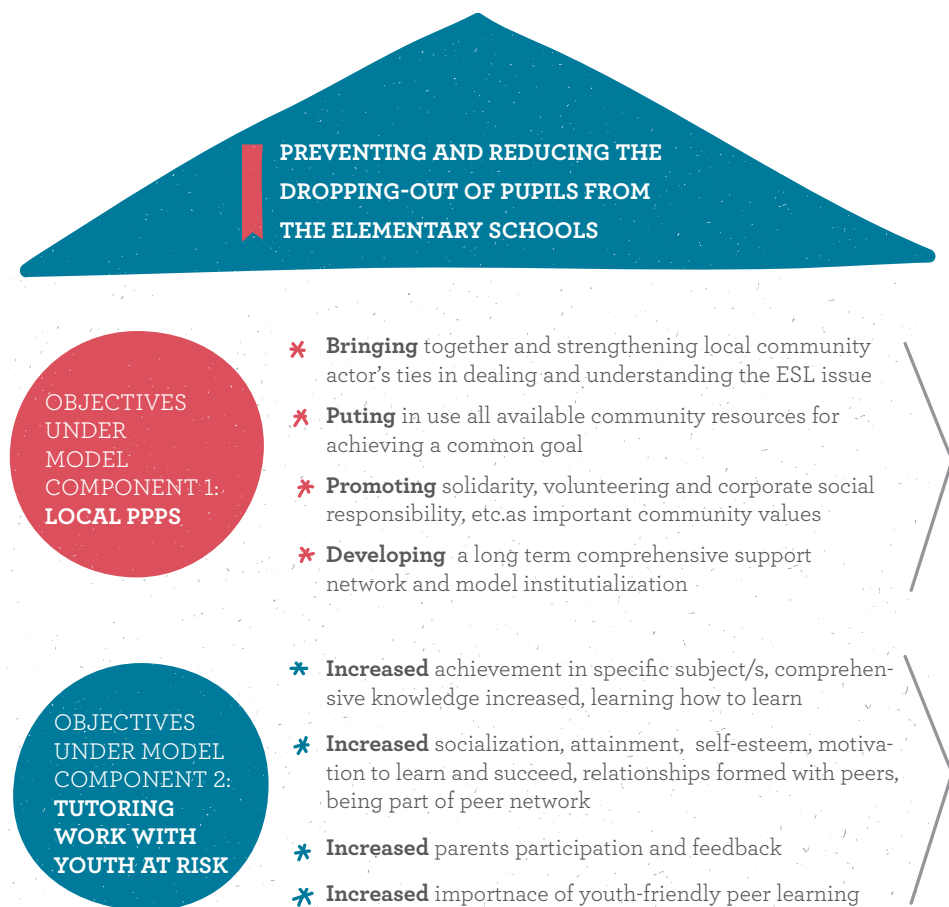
PREVENTING AND REDUCING THE DROPPING-OUT OF PUPILS FROM THE ELEMENTARY SCHOOLS

OBJECTIVES UNDER MODEL COMPONENT 1: **LOCAL PPPS**

* **Bringing** together and strengthening local community actor's ties in dealing and understanding the ESL issue
* **Puting** in use all available community resources for achieving a common goal
* **Promoting** solidarity, volunteering and corporate social responsibility, etc.as important community values
* **Developing** a long term comprehensive support network and model institutialization

OBJECTIVES UNDER MODEL COMPONENT 2: **TUTORING WORK WITH YOUTH AT RISK**

* **Increased** achievement in specific subject/s, comprehensive knowledge increased, learning how to learn
* **Increased** socialization, attainment, self-esteem, motivation to learn and succeed, relationships formed with peers, being part of peer network
* **Increased** parents participation and feedback
* **Increased** importnace of youth-friendly peer learning